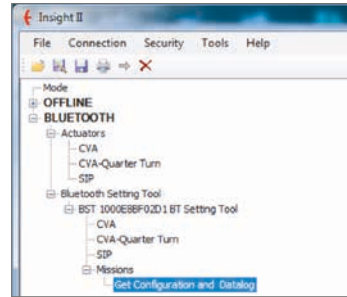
Insight II

File Connection Security Tools Help

Mode
OFFLINE
BLUETOOTH
Actuators
CVA
CVA-Quarter Turn
SIP
Bluetooth Setting Tool
BST 1000EBBF02D1 BT Setting Tool
CVA
CVA-Quarter Turn
SIP
Missions
Get Configuration and Datalog